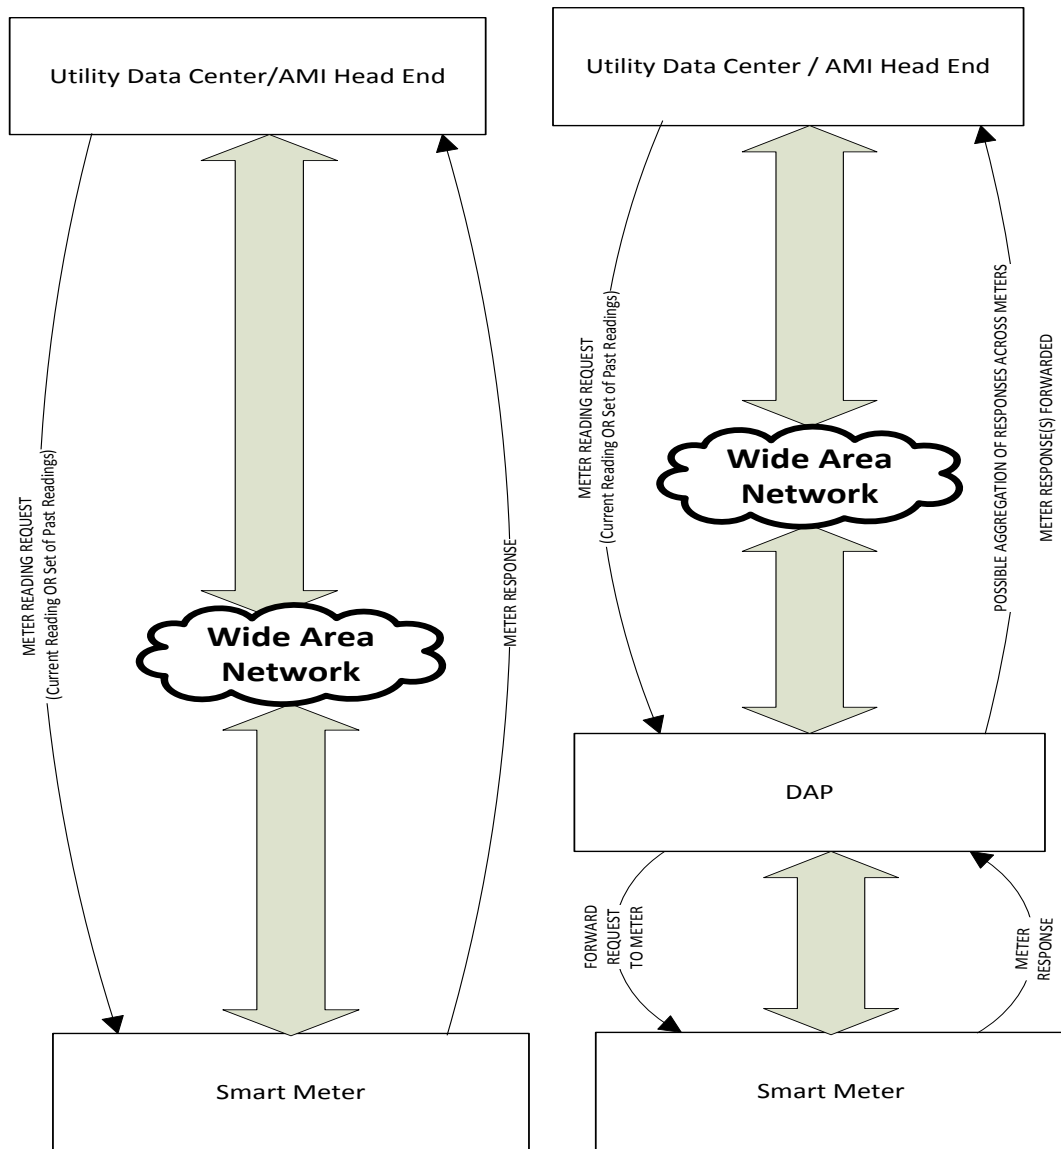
Utility Data Center/AMI Head End

METER READING REQUEST
(Current Reading OR Set of Past Readings)

Wide Area Network

METER RESPONSE

Smart Meter

Utility Data Center / AMI Head End

METER READING REQUEST
(Current Reading OR Set of Past Readings)

Wide Area Network

POSSIBLE AGGREGATION OF RESPONSES ACROSS METERS

METER RESPONSE(S) FORWARDED

DAP

FORWARD REQUEST TO METER

METER RESPONSE

Smart Meter